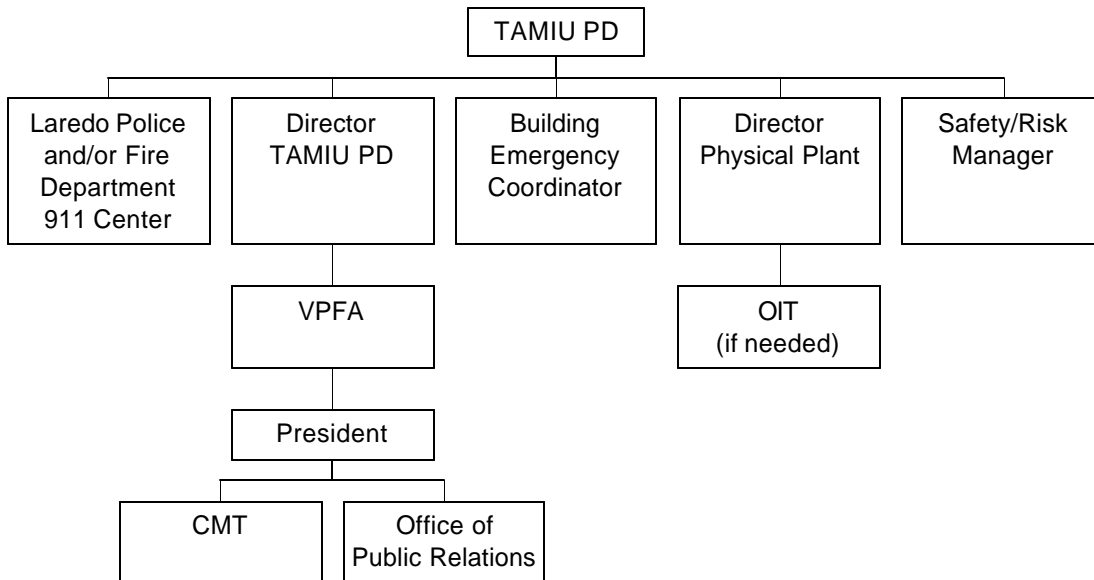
TAMIU PD

Laredo Police and/or Fire Department 911 Center

Director TAMIU PD

Building Emergency Coordinator

Director Physical Plant

Safety/Risk Manager

VPFA

OIT (if needed)

President

CMT

Office of Public Relations